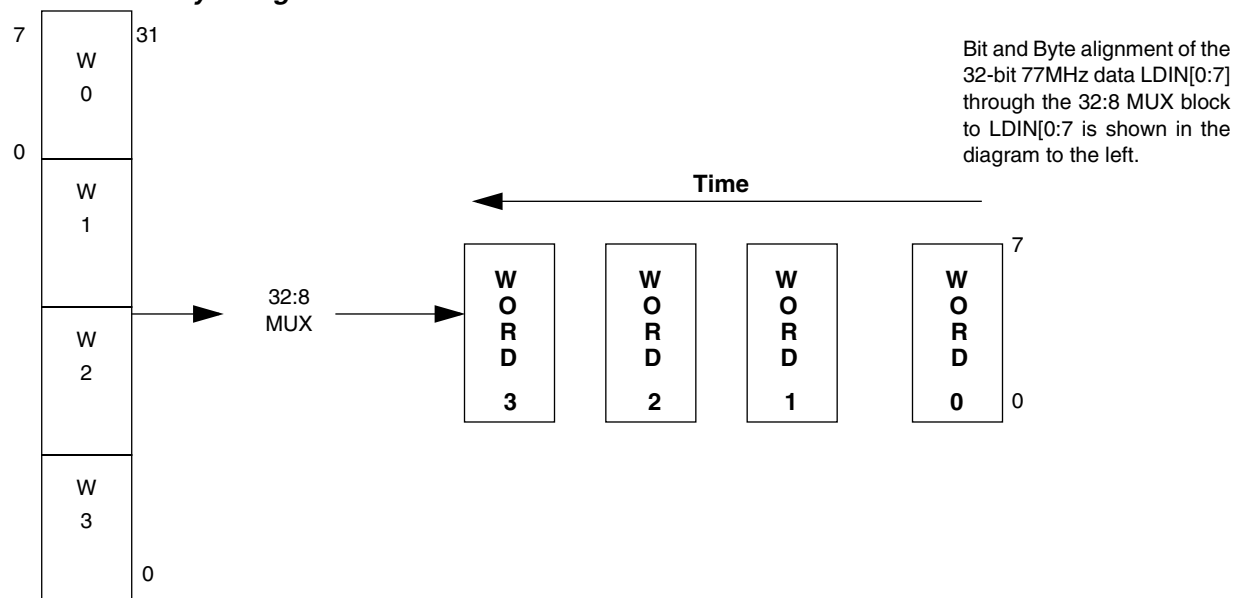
7

W
0

31

0

W
1

W
2

W
3

0

Bit and Byte alignment of the 32-bit 77MHz data LDIN[0:7] through the 32:8 MUX block to LDIN[0:7 is shown in the diagram to the left.

Time

32:8
MUX

W
O
R
D
3

W
O
R
D
2

W
O
R
D
1

W
O
R
D
0

7

0